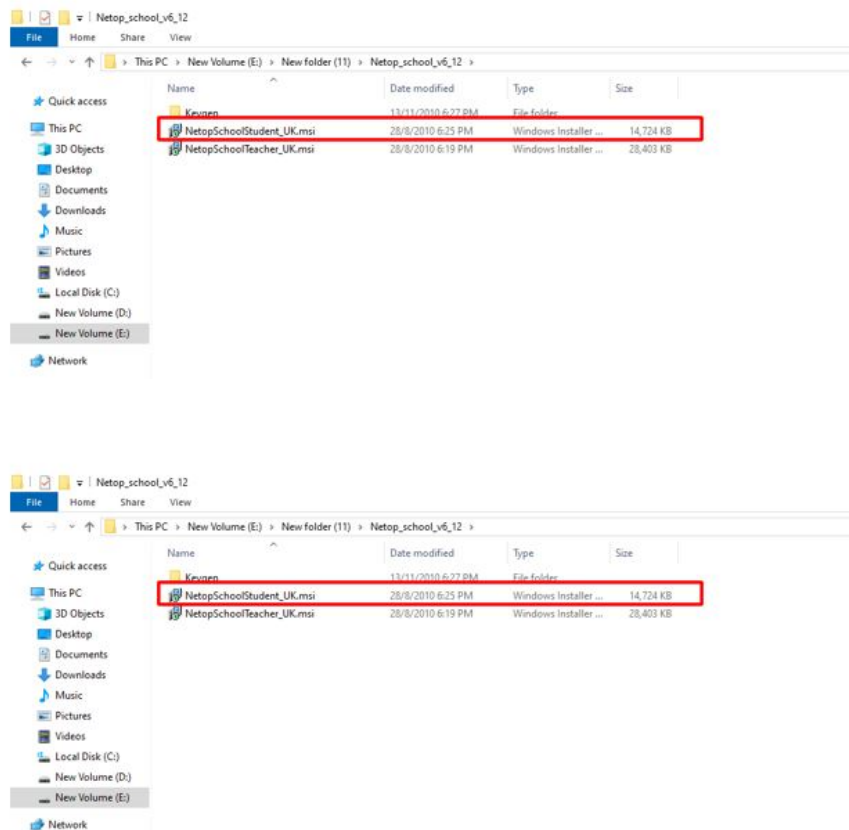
Netop_school_v6_12

File Home Share View

This PC > New Volume (E:) > New folder (11) > Netop_school_v6_12 >

Quick access
This PC
3D Objects
Desktop
Documents
Downloads
Music
Pictures
Videos
Local Disk (C:)
New Volume (D:)
New Volume (E:)
Network

| Name | Date modified | Type | Size |
|---|---|---|---|
| Keygen | 13/11/2010 6:27 PM | File folder | |
| NetopSchoolStudent_UK.msi | 28/8/2010 6:25 PM | Windows Installer ... | 14,724 KB |
| NetopSchoolTeacher_UK.msi | 28/8/2010 6:19 PM | Windows Installer ... | 28,403 KB |

Netop_school_v6_12

File Home Share View

This PC > New Volume (E:) > New folder (11) > Netop_school_v6_12 >

Quick access
This PC
3D Objects
Desktop
Documents
Downloads
Music
Pictures
Videos
Local Disk (C:)
New Volume (D:)
New Volume (E:)
Network

| Name | Date modified | Type | Size |
|---|---|---|---|
| Keygen | 13/11/2010 6:27 PM | File folder | |
| NetopSchoolStudent_UK.msi | 28/8/2010 6:25 PM | Windows Installer ... | 14,724 KB |
| NetopSchoolTeacher_UK.msi | 28/8/2010 6:19 PM | Windows Installer ... | 28,403 KB |